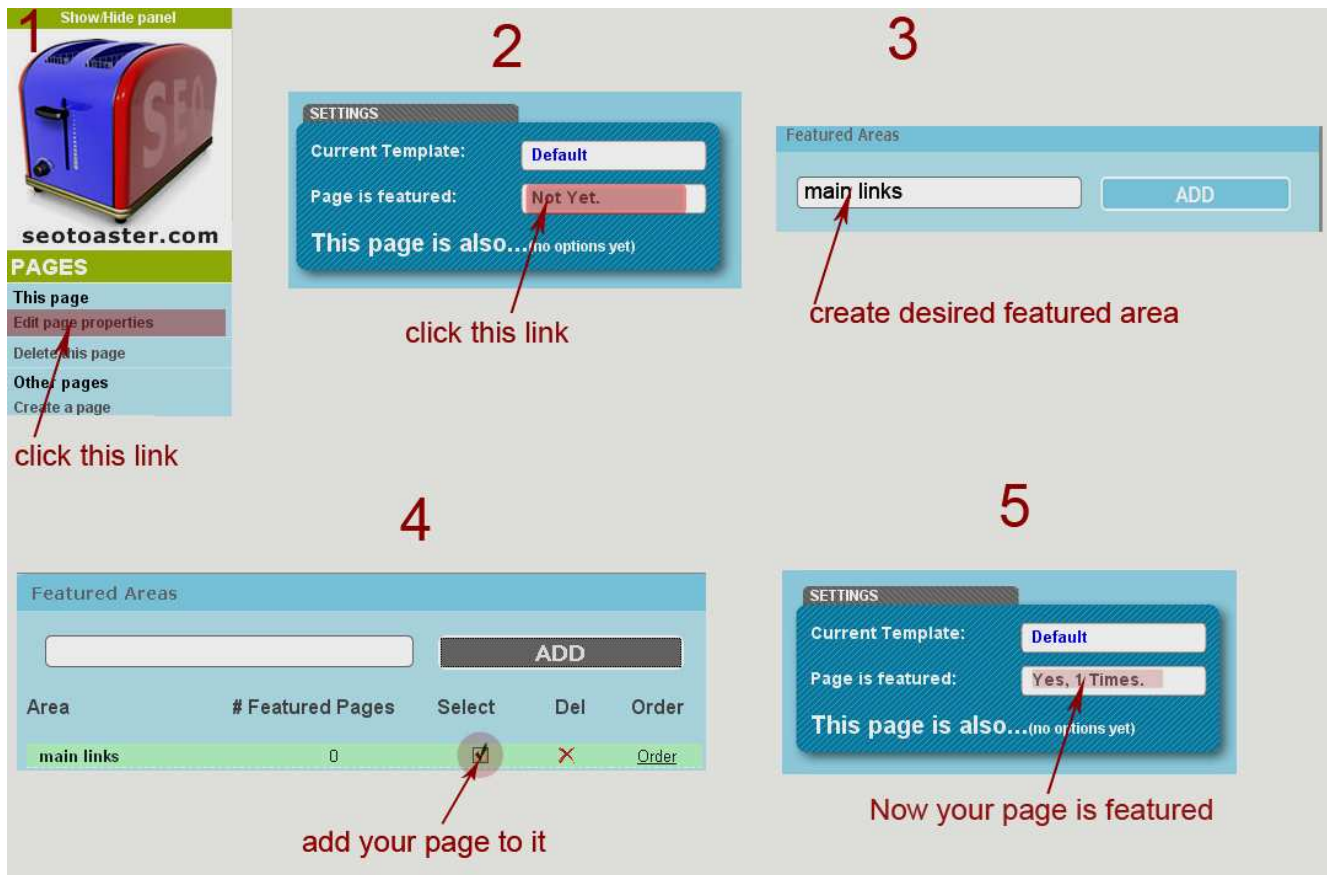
1

Show/Hide panel

SEO

seotoaster.com

PAGES

This page

Edit page properties

Delete this page

Other pages

Create a page

click this link

2

SETTINGS

Current Template: Default

Page is featured: Not Yet.

This page is also...(no options yet)

click this link

3

Featured Areas

main links

ADD

create desired featured area

4

Featured Areas

ADD

| Area | # Featured Pages | Select | Del | Order |
|---|---|---|---|---|
| main links | 0 | ☑ | ✕ | Order |

add your page to it

5

SETTINGS

Current Template: Default

Page is featured: Yes, 1 Times.

This page is also...(no options yet)

Now your page is featured